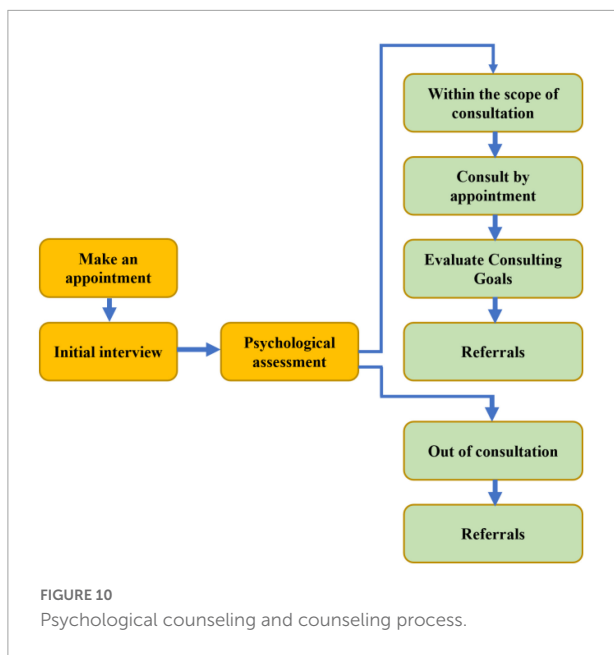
Make an appointment

Initial interview

Psychological assessment

Within the scope of consultation

Consult by appointment

Evaluate Consulting Goals

Referrals

Out of consultation

Referrals

FIGURE 10
Psychological counseling and counseling process.